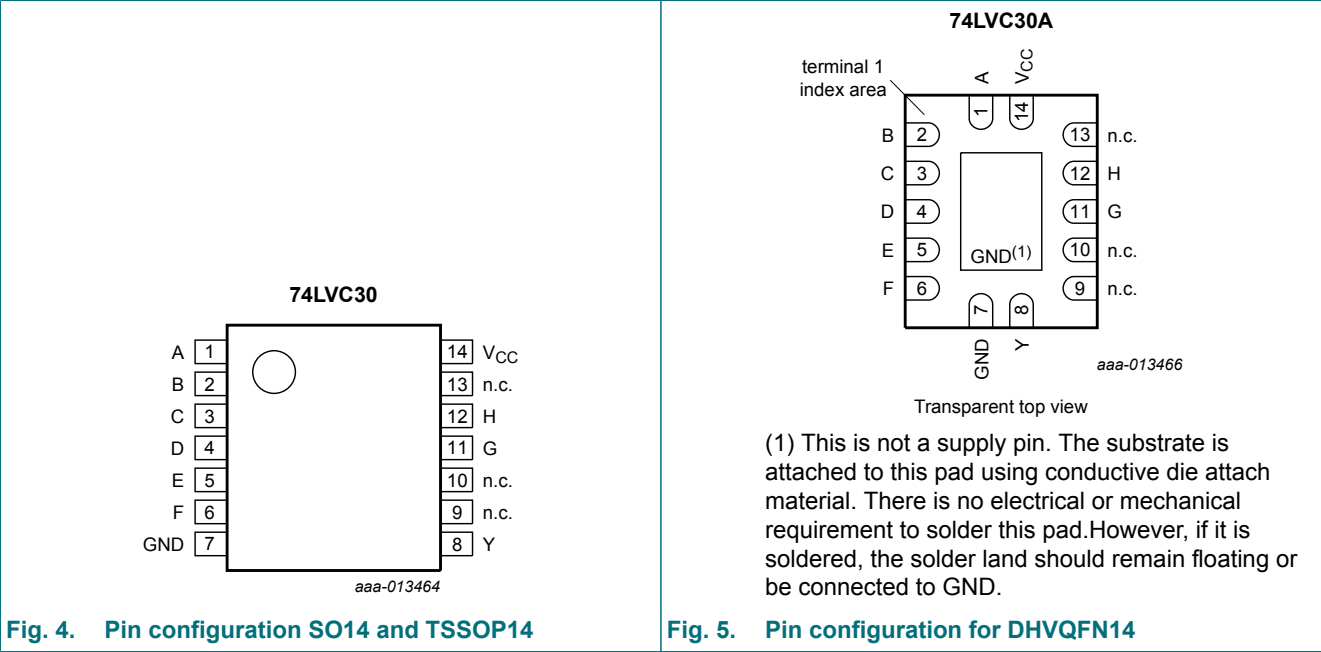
74LVC30

| | | | |
|---|---|---|---|
| A | 1 | 14 | $V_{CC}$ |
| B | 2 | 13 | n.c. |
| C | 3 | 12 | H |
| D | 4 | 11 | G |
| E | 5 | 10 | n.c. |
| F | 6 | 9 | n.c. |
| GND | 7 | 8 | Y |

aaa-013464

Fig. 4. Pin configuration SO14 and TSSOP14

74LVC30A

terminal 1 index area

A 1, $V_{CC}$ 14

B 2, C 3, D 4, E 5, F 6

13 n.c., 12 H, 11 G, 10 n.c., 9 n.c.

GND$^{(1)}$

GND 7, Y 8

aaa-013466

Transparent top view

(1) This is not a supply pin. The substrate is attached to this pad using conductive die attach material. There is no electrical or mechanical requirement to solder this pad.However, if it is soldered, the solder land should remain floating or be connected to GND.

Fig. 5. Pin configuration for DHVQFN14